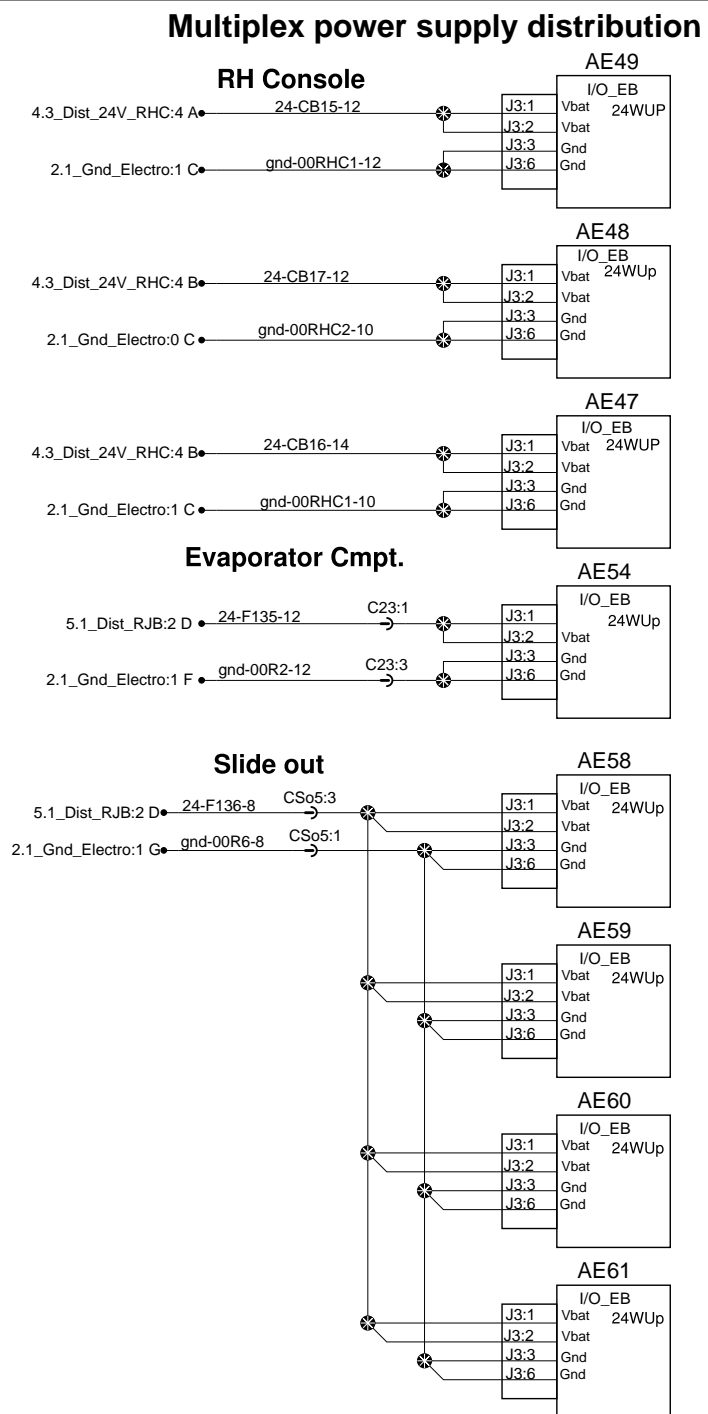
Multiplex power supply distribution

RH Console

AE49
I/O_EB
24WUP
4.3_Dist_24V_RHC:4 A
24-CB15-12
J3:1 Vbat
J3:2 Vbat
J3:3 Gnd
J3:6 Gnd
2.1_Gnd_Electro:1 C
gnd-00RHC1-12

AE48
I/O_EB
24WUp
4.3_Dist_24V_RHC:4 B
24-CB17-12
J3:1 Vbat
J3:2 Vbat
J3:3 Gnd
J3:6 Gnd
2.1_Gnd_Electro:0 C
gnd-00RHC2-10

AE47
I/O_EB
24WUP
4.3_Dist_24V_RHC:4 B
24-CB16-14
J3:1 Vbat
J3:2 Vbat
J3:3 Gnd
J3:6 Gnd
2.1_Gnd_Electro:1 C
gnd-00RHC1-10

Evaporator Cmpt.

AE54
I/O_EB
24WUp
5.1_Dist_RJB:2 D
24-F135-12
C23:1
J3:1
J3:2 Vbat
J3:3 Gnd
J3:6 Gnd
2.1_Gnd_Electro:1 F
gnd-00R2-12
C23:3

Slide out

AE58
I/O_EB
24WUp
5.1_Dist_RJB:2 D
24-F136-8
CSo5:3
J3:1 Vbat
J3:2 Vbat
J3:3 Gnd
J3:6 Gnd
2.1_Gnd_Electro:1 G
gnd-00R6-8
CSo5:1

AE59
I/O_EB
24WUp
J3:1 Vbat
J3:2 Vbat
J3:3 Gnd
J3:6 Gnd

AE60
I/O_EB
24WUp
J3:1 Vbat
J3:2 Vbat
J3:3 Gnd
J3:6 Gnd

AE61
I/O_EB
24WUp
J3:1 Vbat
J3:2 Vbat
J3:3 Gnd
J3:6 Gnd